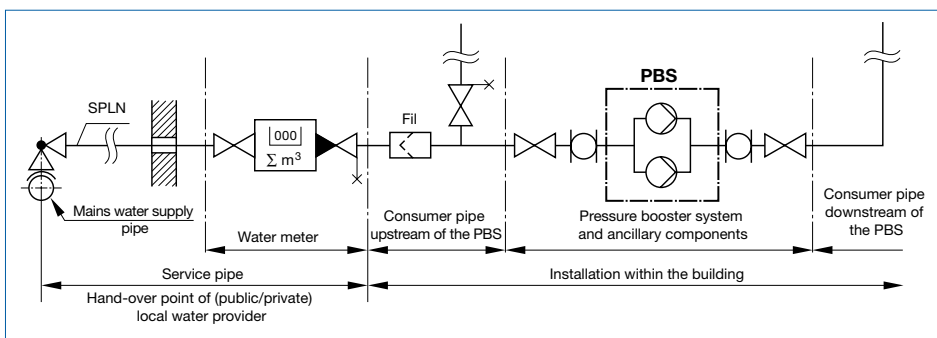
PBS

SPLN

000

$\sum m^3$

Fil

Mains water supply pipe

Water meter

Consumer pipe upstream of the PBS

Pressure booster system and ancillary components

Consumer pipe downstream of the PBS

Service pipe

Installation within the building

Hand-over point of (public/private) local water provider